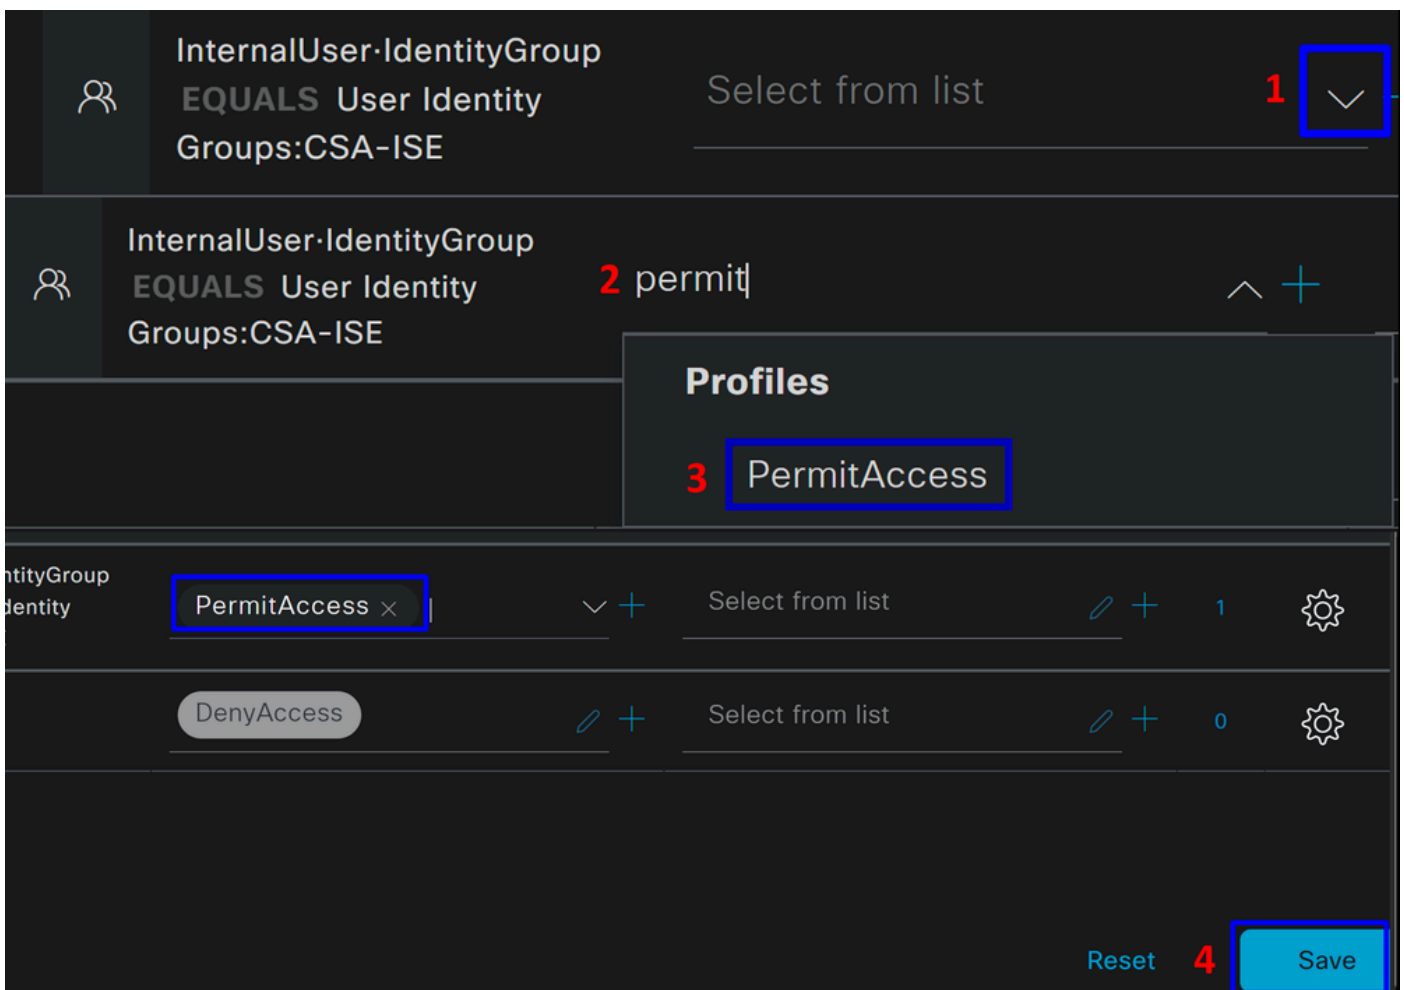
InternalUser·IdentityGroup EQUALS User Identity Groups:CSA-ISE

Select from list

1

InternalUser·IdentityGroup EQUALS User Identity Groups:CSA-ISE

2 permit

Profiles

3 PermitAccess

ntityGroup
dentity

PermitAccess ×

Select from list

1

DenyAccess

Select from list

0

Reset

4

Save